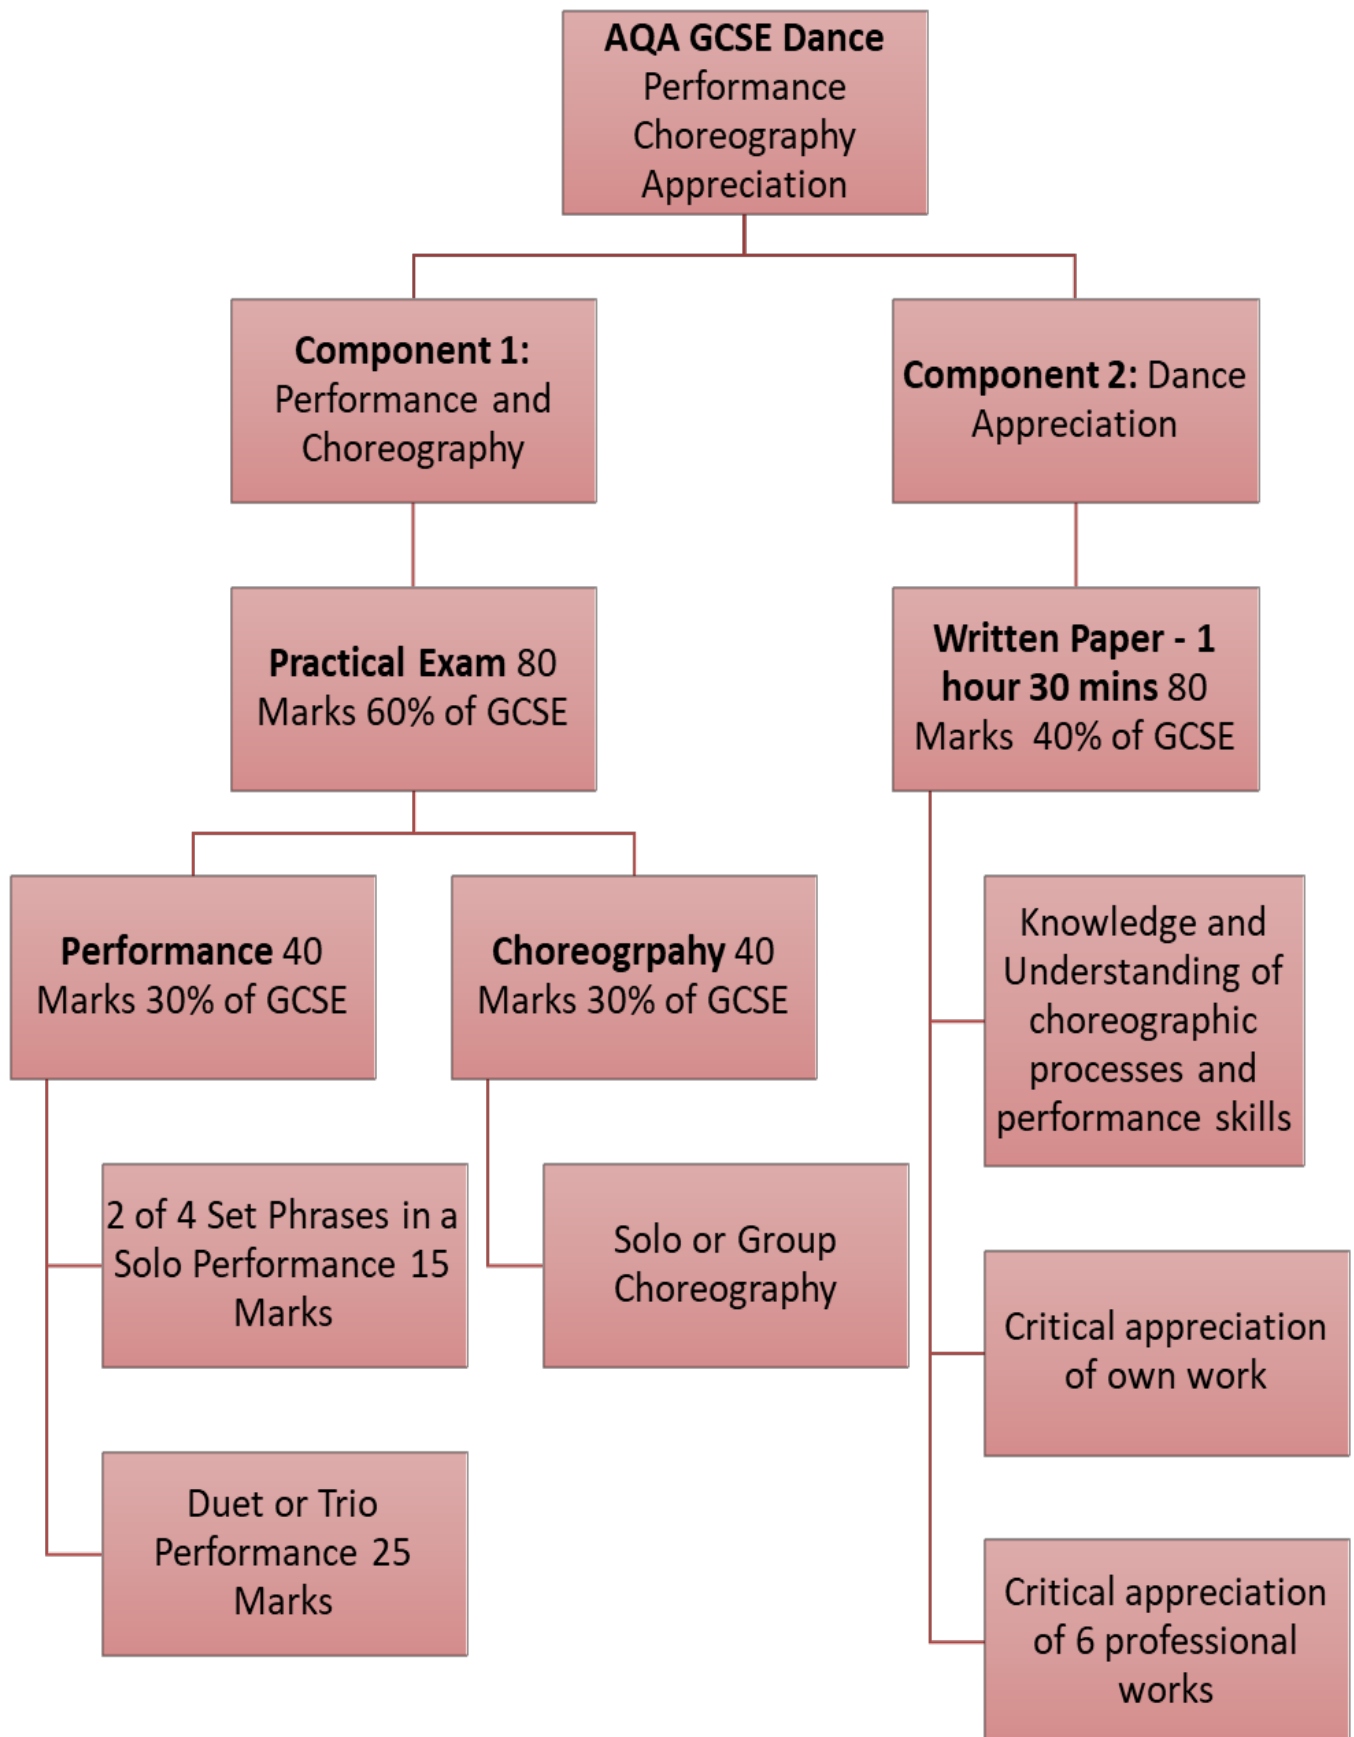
**AQA GCSE Dance**
Performance
Choreography
Appreciation

**Component 1:** Performance and Choreography

**Component 2:** Dance Appreciation

**Practical Exam** 80 Marks 60% of GCSE

**Written Paper - 1 hour 30 mins** 80 Marks 40% of GCSE

**Performance** 40 Marks 30% of GCSE

**Choreogrpahy** 40 Marks 30% of GCSE

Knowledge and Understanding of choreographic processes and performance skills

2 of 4 Set Phrases in a Solo Performance 15 Marks

Solo or Group Choreography

Critical appreciation of own work

Duet or Trio Performance 25 Marks

Critical appreciation of 6 professional works